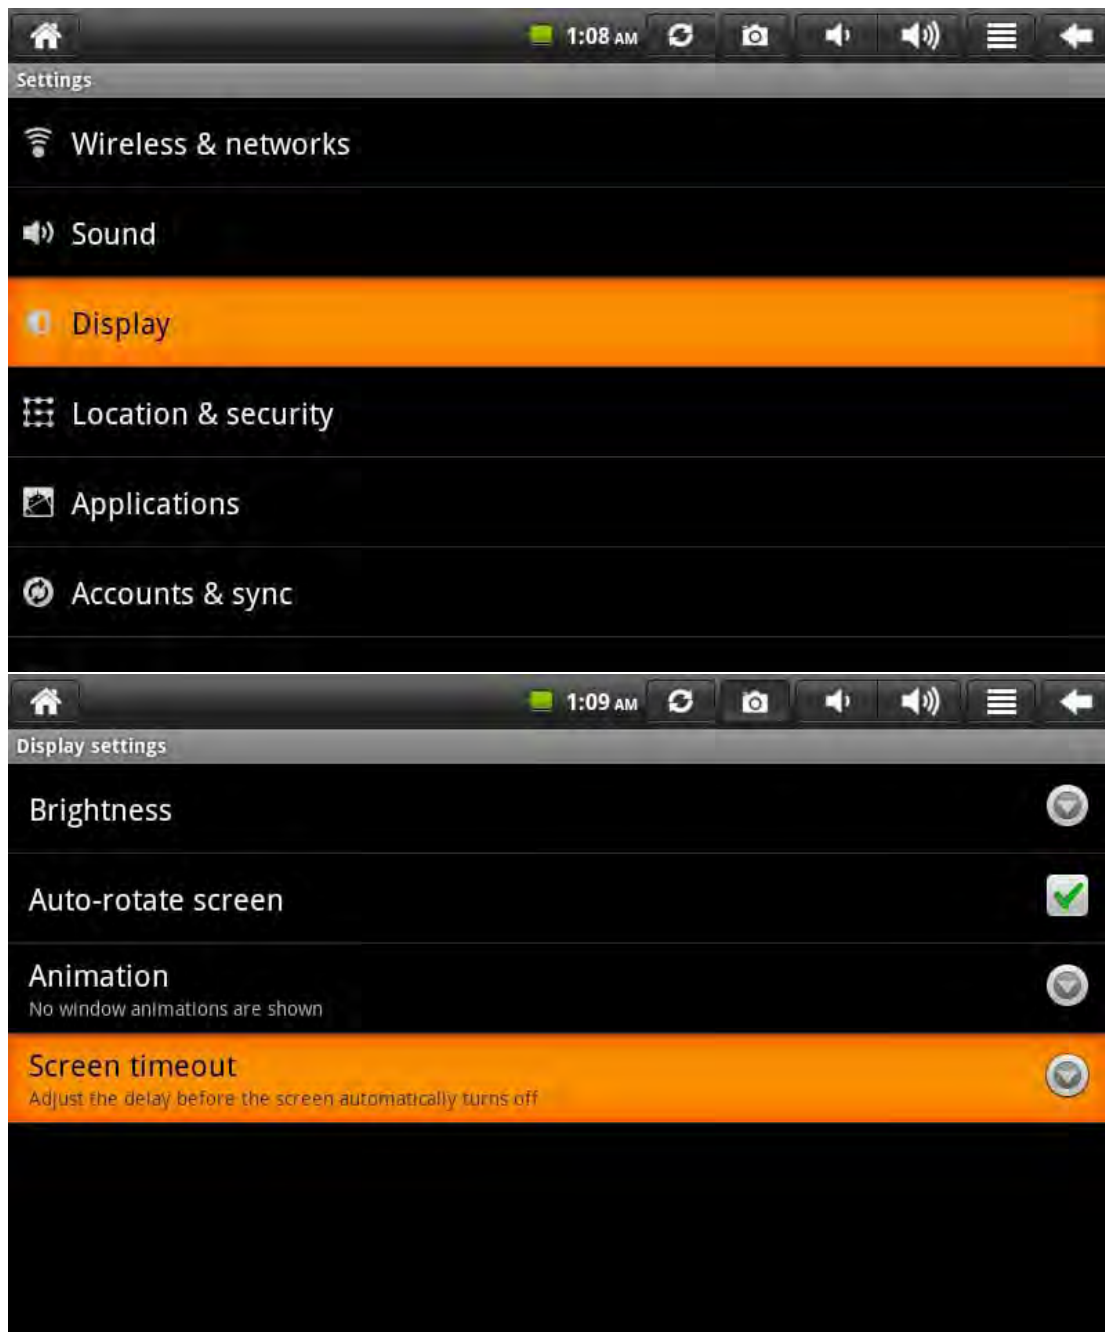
1:08 AM

Settings

Wireless & networks

Sound

Display

Location & security

Applications

Accounts & sync

1:09 AM

Display settings

Brightness

Auto-rotate screen

Animation
No window animations are shown

Screen timeout
Adjust the delay before the screen automatically turns off